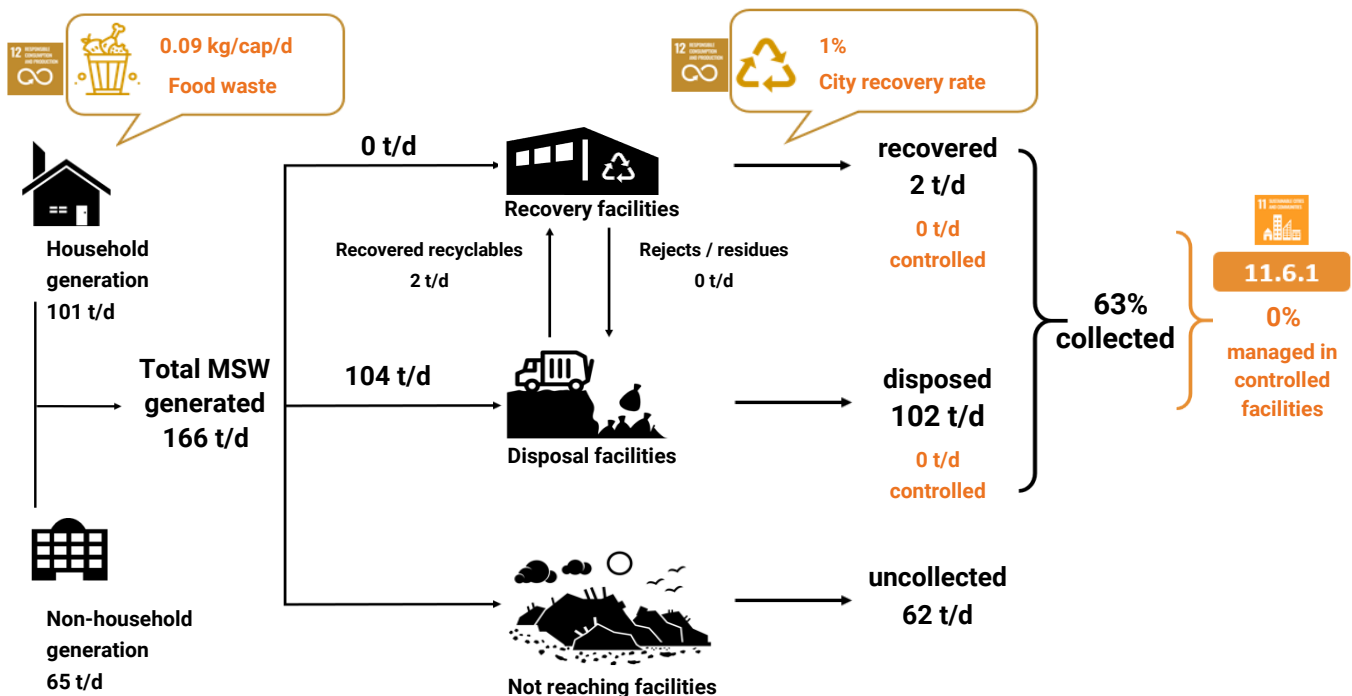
12 RESPONSIBLE CONSUMPTION AND PRODUCTION

0.09 kg/cap/d
Food waste

12 RESPONSIBLE CONSUMPTION AND PRODUCTION

1%
City recovery rate

Household generation
101 t/d

0 t/d

Recovery facilities

recovered
2 t/d

0 t/d
controlled

Recovered recyclables
2 t/d

Rejects / residues
0 t/d

11 SUSTAINABLE CITIES AND COMMUNITIES

11.6.1

0%
managed in controlled facilities

63%
collected

Total MSW generated
166 t/d

104 t/d

Disposal facilities

disposed
102 t/d

0 t/d
controlled

Non-household generation
65 t/d

Not reaching facilities

uncollected
62 t/d